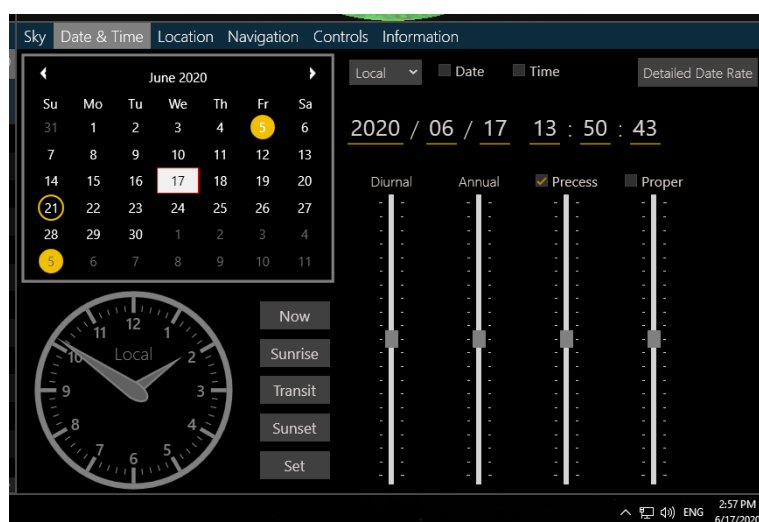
Sky Date & Time Location Navigation Controls Information

June 2020

| Su | Mo | Tu | We | Th | Fr | Sa |
|---|---|---|---|---|---|---|
| 31 | 1 | 2 | 3 | 4 | 5 | 6 |
| 7 | 8 | 9 | 10 | 11 | 12 | 13 |
| 14 | 15 | 16 | 17 | 18 | 19 | 20 |
| 21 | 22 | 23 | 24 | 25 | 26 | 27 |
| 28 | 29 | 30 | 1 | 2 | 3 | 4 |
| 5 | 6 | 7 | 8 | 9 | 10 | 11 |

Local Date Time Detailed Date Rate

2020 / 06 / 17 13 : 50 : 43

Diurnal Annual Precess Proper

12 1 2 3 4 5 6 7 8 9 10 11 Local

Now
Sunrise
Transit
Sunset
Set

ENG 2:57 PM 6/17/2020